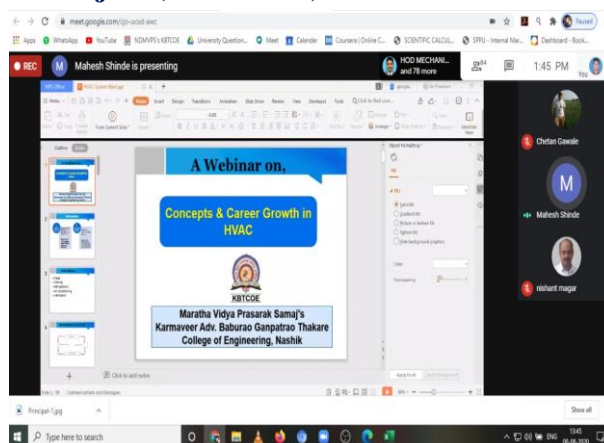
meet.google.com/cjo-ucxd-awc

Paused

Apps WhatsApp YouTube NDMVPS's KBTCOE University Question... Meet Calendar Coursera | Online C... SCIENTIFIC CALCUL... SPPU - Internal Mar... Dashboard - Book...

REC

M Mahesh Shinde is presenting

HOD MECHANI... and 78 more

84

1:45 PM

You

WPS Office HVAC System Brief.ppt

Home Insert Design Transitions Animation Slide Show Review View Developer Tools Click to find com...

A Webinar on,

Concepts & Career Growth in HVAC

KBTCOE

Maratha Vidya Prasarak Samaj's Karmaveer Adv. Baburao Ganpatrao Thakare College of Engineering, Nashik

Object Formatting

Fill

Solid fill

Gradient fill

Picture or texture fill

Pattern fill

Hide background graphics

Color

Transparency

Apply to All

Click to add notes

Chetan Gawale

M

Mahesh Shinde

nishant magar

Principal-1.jpg

Show all

Type here to search

ENG 13:45 06-08-2020